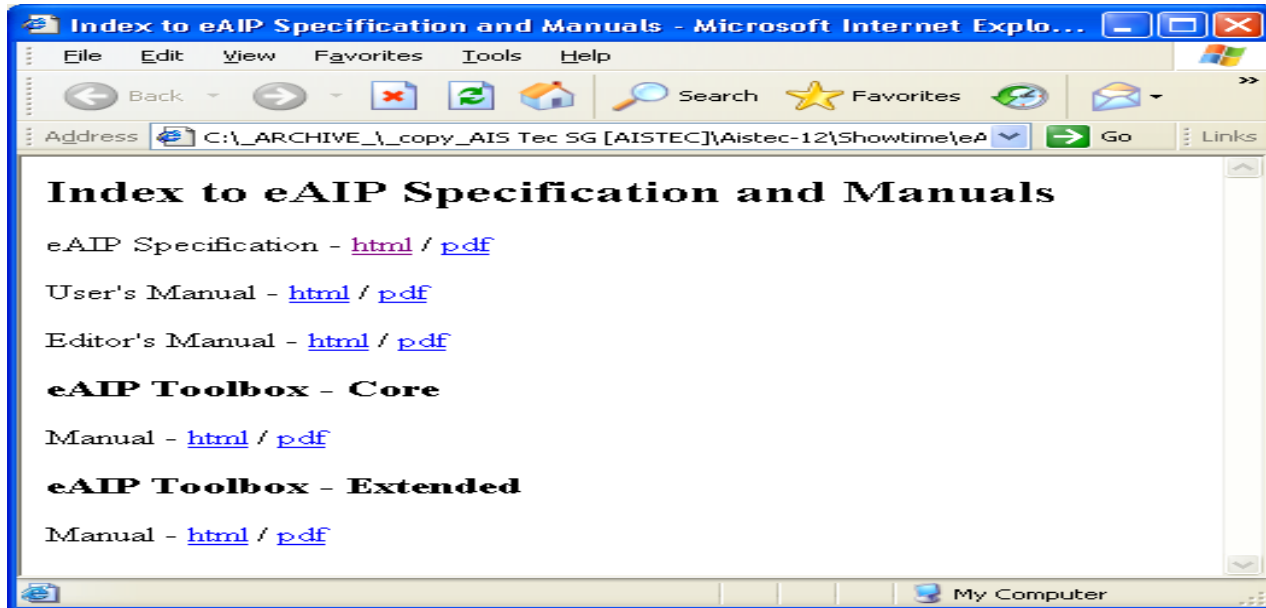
Index to eAIP Specification and Manuals - Microsoft Internet Explo...

File Edit View Favorites Tools Help

Back Search Favorites

Address C:\_ARCHIVE_\_copy_AIS Tec SG [AISTEC]\Aistec-12\Showtime\eA Go Links

Index to eAIP Specification and Manuals

eAIP Specification - html / pdf

User's Manual - html / pdf

Editor's Manual - html / pdf

eAIP Toolbox - Core

Manual - html / pdf

eAIP Toolbox - Extended

Manual - html / pdf

My Computer